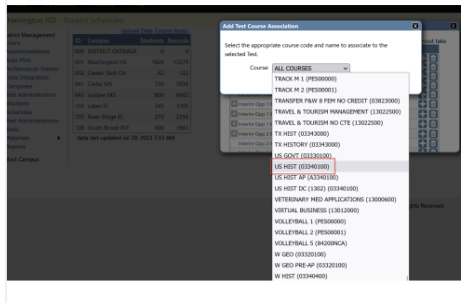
Washington ISD - Student Schedules

Add Test Course Association

Select the appropriate course code and name to associate to the selected Test.

Course: ALL COURSES

TRACK M 1 (PES00000)
TRACK M 2 (PES00001)
TRANSFER F&W 8 FEM NO CREDIT (03823000)
TRAVEL & TOURISM MANAGEMENT (13022500)
TRAVEL & TOURISM NO CTE (13022500)
TX HIST (03343000)
TX HISTORY (03343000)
US GOVT (03330100)
US HIST (03340100)
US HIST AP (A3340100)
US HIST DC (1302) (03340100)
VETERINARY MED APPLICATIONS (13000600)
VIRTUAL BUSINESS (13012000)
VOLLEYBALL 1 (PES00000)
VOLLEYBALL 2 (PES00001)
VOLLEYBALL 5 (84200NCA)
W GEO (03320100)
W GEO PRE-AP (03320100)
W HIST (03340400)

data last updated on 26, 2021 7:53 AM

Rights Reserved